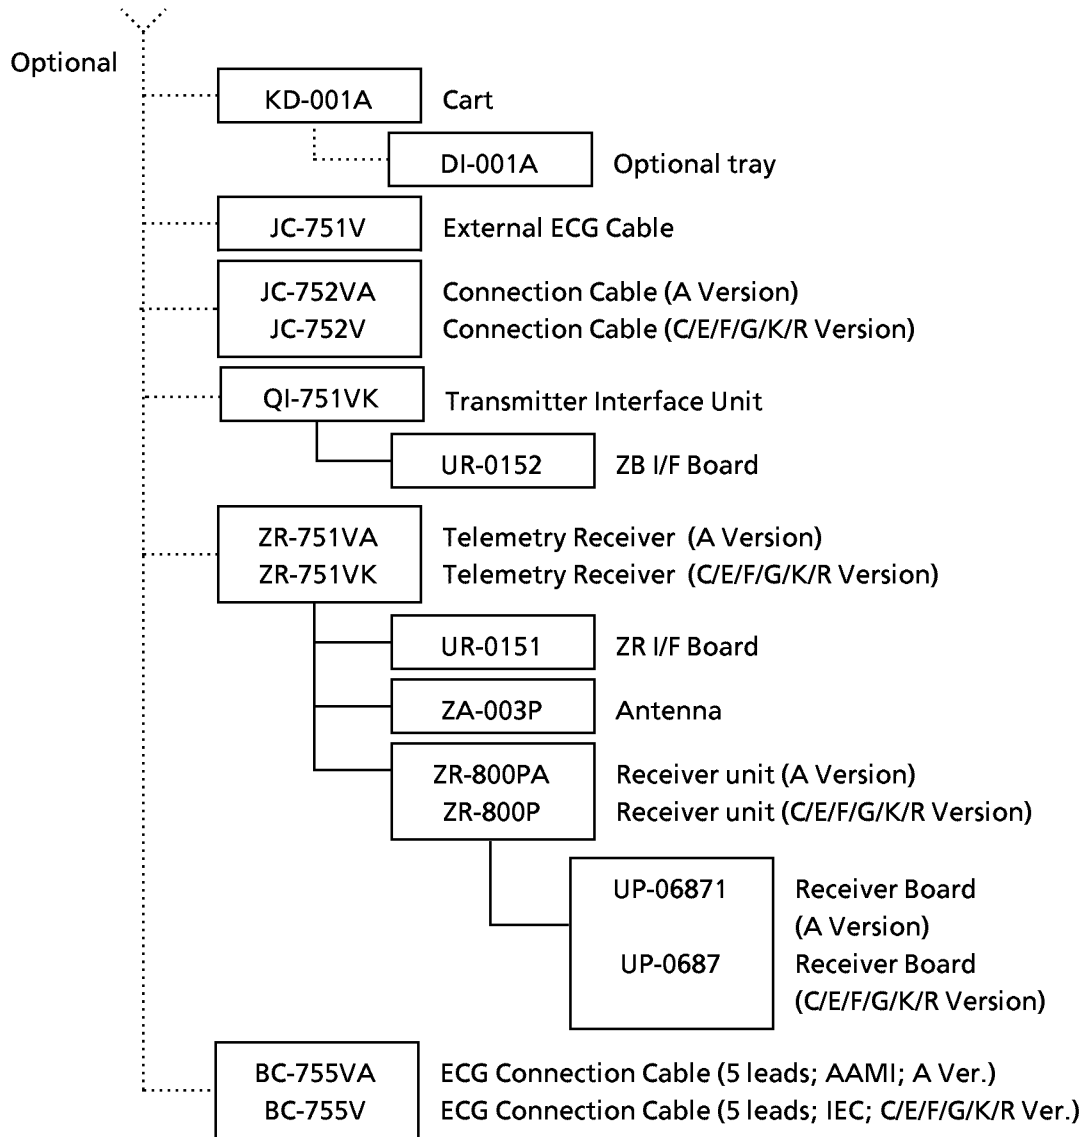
Optional

KD-001A Cart

DI-001A Optional tray

JC-751V External ECG Cable

JC-752VA Connection Cable (A Version)
JC-752V Connection Cable (C/E/F/G/K/R Version)

QI-751VK Transmitter Interface Unit

UR-0152 ZB I/F Board

ZR-751VA Telemetry Receiver (A Version)
ZR-751VK Telemetry Receiver (C/E/F/G/K/R Version)

UR-0151 ZR I/F Board

ZA-003P Antenna

ZR-800PA Receiver unit (A Version)
ZR-800P Receiver unit (C/E/F/G/K/R Version)

UP-06871 Receiver Board (A Version)
UP-0687 Receiver Board (C/E/F/G/K/R Version)

BC-755VA ECG Connection Cable (5 leads; AAMI; A Ver.)
BC-755V ECG Connection Cable (5 leads; IEC; C/E/F/G/K/R Ver.)